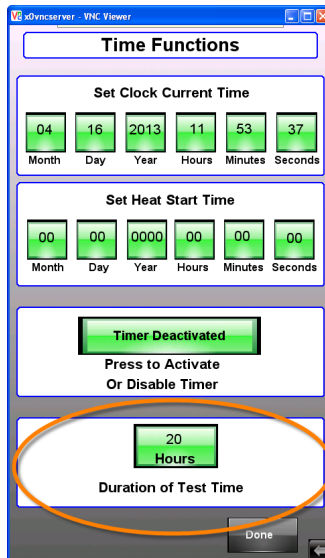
x0vncserver - VNC Viewer

Time Functions

Set Clock Current Time

| 04 | 16 | 2013 | 11 | 53 | 37 |
|---|---|---|---|---|---|
| Month | Day | Year | Hours | Minutes | Seconds |

Set Heat Start Time

| 00 | 00 | 0000 | 00 | 00 | 00 |
|---|---|---|---|---|---|
| Month | Day | Year | Hours | Minutes | Seconds |

Timer Deactivated

Press to Activate
Or Disable Timer

20
Hours

Duration of Test Time

Done